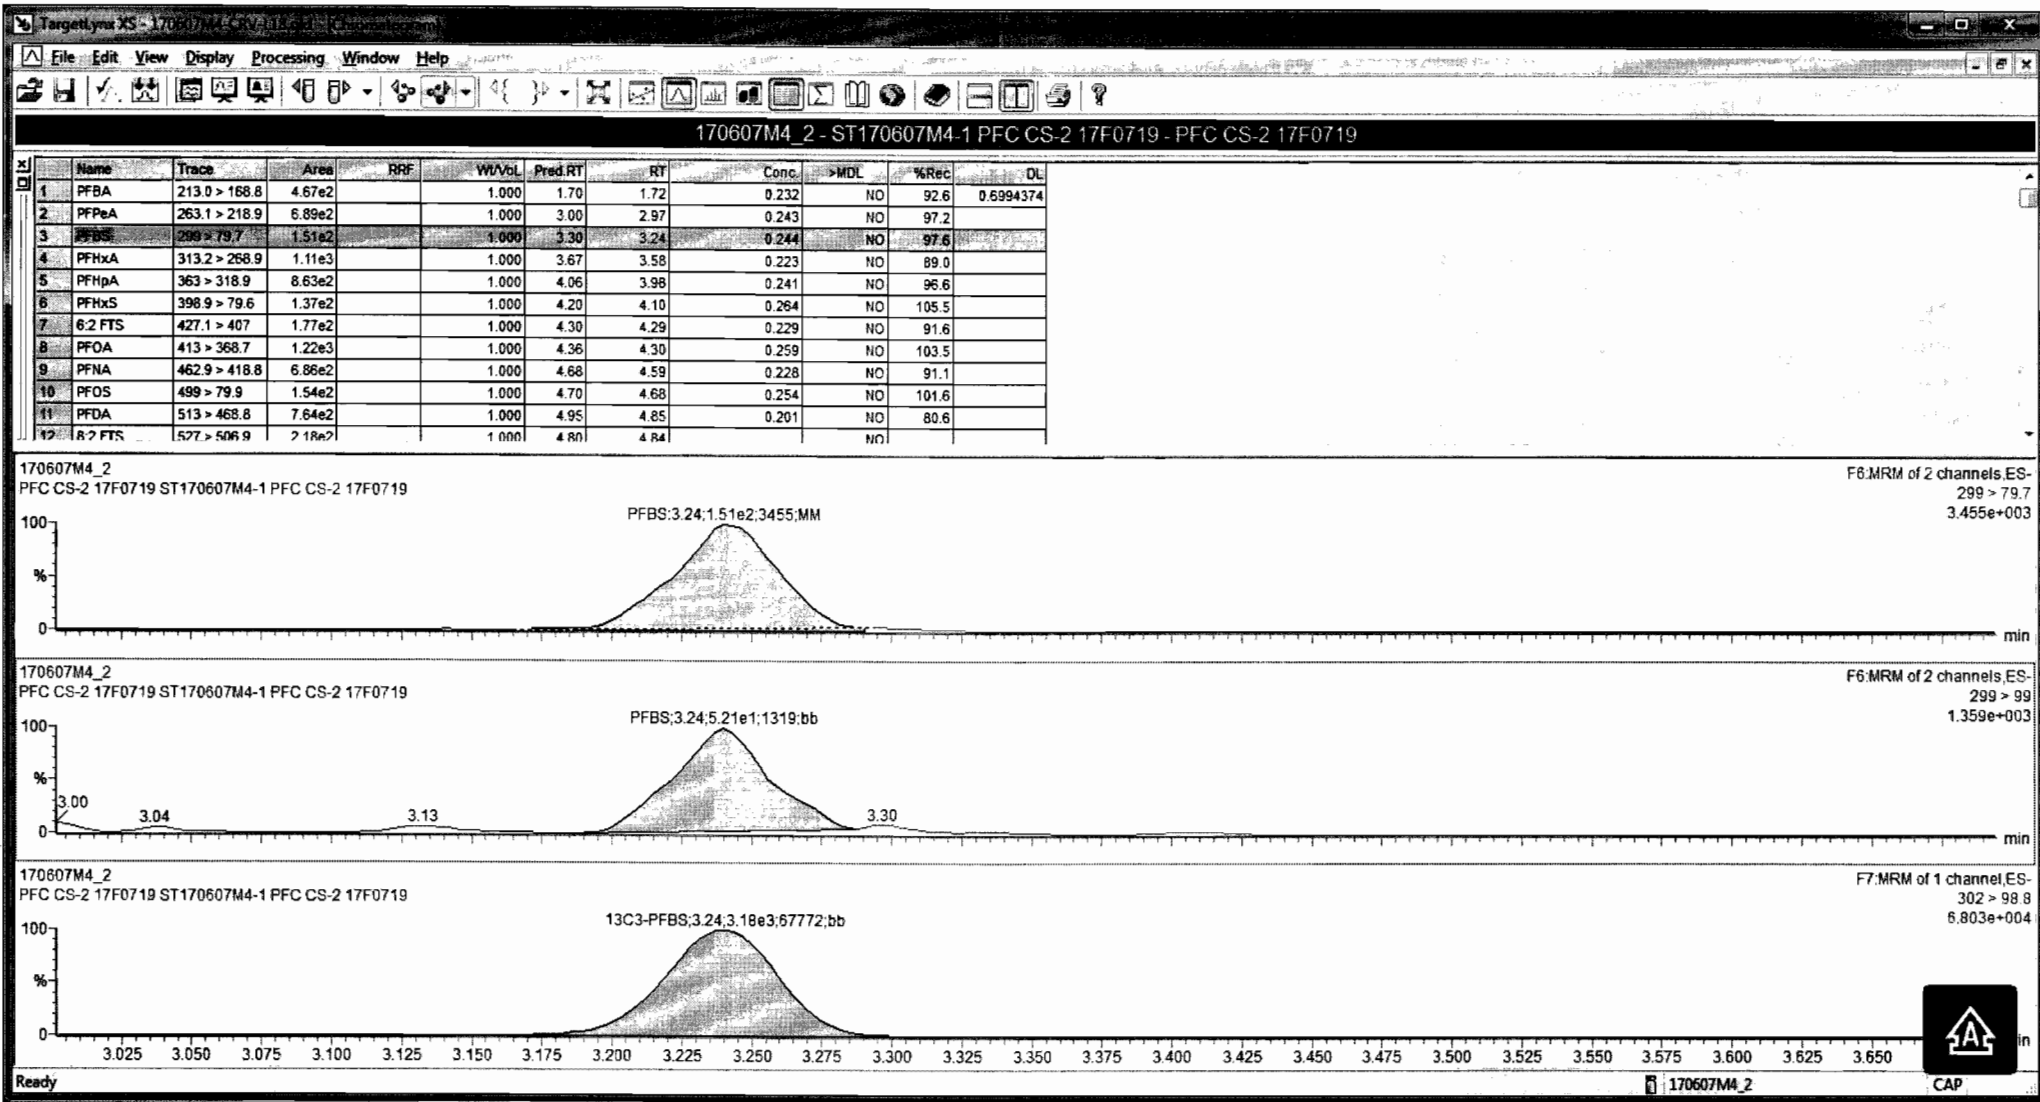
TargetLynx XS - 170607M4 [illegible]

File Edit View Display Processing Window Help

170607M4_2 - ST170607M4-1 PFC CS-2 17F0719 - PFC CS-2 17F0719

| | Name | Trace | Area | RRF | Wt/Vol. | Pred.RT | RT | Conc. | >MDL | %Rec | DL |
|---|---|---|---|---|---|---|---|---|---|---|---|
| 1 | PFBA | 213.0 > 168.8 | 4.67e2 | | 1.000 | 1.70 | 1.72 | 0.232 | NO | 92.6 | 0.6994374 |
| 2 | PFPeA | 263.1 > 218.9 | 6.89e2 | | 1.000 | 3.00 | 2.97 | 0.243 | NO | 97.2 | |
| 3 | PFBS | 299 > 79.7 | 1.51e2 | | 1.000 | 3.30 | 3.24 | 0.244 | NO | 97.6 | |
| 4 | PFHxA | 313.2 > 268.9 | 1.11e3 | | 1.000 | 3.67 | 3.58 | 0.223 | NO | 89.0 | |
| 5 | PFHpA | 363 > 318.9 | 8.63e2 | | 1.000 | 4.06 | 3.98 | 0.241 | NO | 96.6 | |
| 6 | PFHxS | 398.9 > 79.6 | 1.37e2 | | 1.000 | 4.20 | 4.10 | 0.264 | NO | 105.5 | |
| 7 | 6:2 FTS | 427.1 > 407 | 1.77e2 | | 1.000 | 4.30 | 4.29 | 0.229 | NO | 91.6 | |
| 8 | PFOA | 413 > 368.7 | 1.22e3 | | 1.000 | 4.36 | 4.30 | 0.259 | NO | 103.5 | |
| 9 | PFNA | 462.9 > 418.8 | 6.86e2 | | 1.000 | 4.68 | 4.59 | 0.228 | NO | 91.1 | |
| 10 | PFOS | 499 > 79.9 | 1.54e2 | | 1.000 | 4.70 | 4.68 | 0.254 | NO | 101.6 | |
| 11 | PFDA | 513 > 468.8 | 7.64e2 | | 1.000 | 4.95 | 4.85 | 0.201 | NO | 80.6 | |
| 12 | 8:2 FTS | 527 > 506.9 | 2.18e2 | | 1.000 | 4.80 | 4.84 | | NO | | |

170607M4_2
PFC CS-2 17F0719 ST170607M4-1 PFC CS-2 17F0719
F6:MRM of 2 channels,ES-
299 > 79.7
3.455e+003
PFBS;3.24;1.51e2;3455;MM
100
%
0
min

170607M4_2
PFC CS-2 17F0719 ST170607M4-1 PFC CS-2 17F0719
F6:MRM of 2 channels,ES-
299 > 99
1.359e+003
PFBS;3.24;5.21e1;1319;bb
100
%
3.00
3.04
3.13
3.30
0
min

170607M4_2
PFC CS-2 17F0719 ST170607M4-1 PFC CS-2 17F0719
F7:MRM of 1 channel,ES-
302 > 98.8
6.803e+004
13C3-PFBS;3.24;3.18e3;67772;bb
100
%
0
3.025 3.050 3.075 3.100 3.125 3.150 3.175 3.200 3.225 3.250 3.275 3.300 3.325 3.350 3.375 3.400 3.425 3.450 3.475 3.500 3.525 3.550 3.575 3.600 3.625 3.650
in

Ready
170607M4_2
CAP